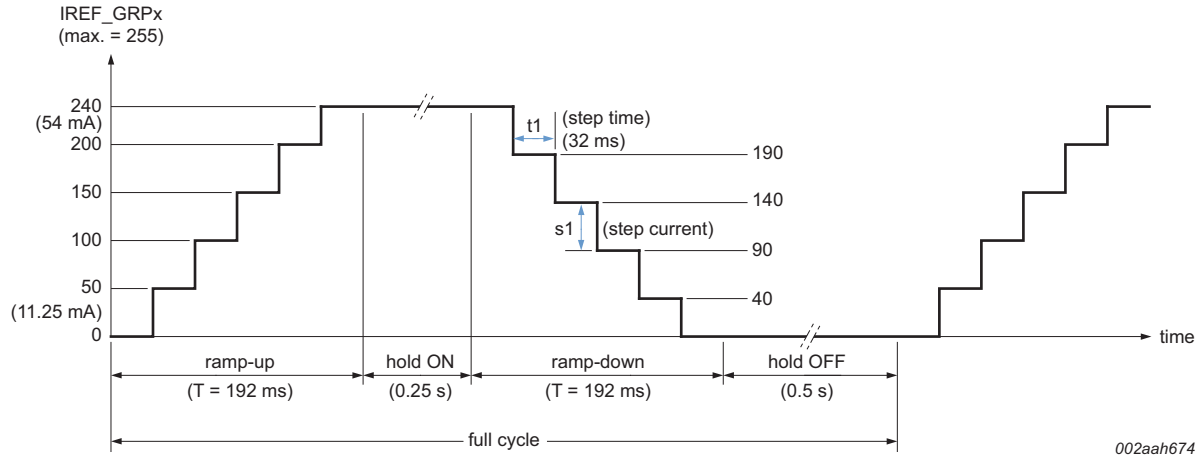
IREF_GRPx
(max. = 255)

240
(54 mA)
200
150
100
50
(11.25 mA)
0

t1
(step time)
(32 ms)
190
140
s1
(step current)
90
40

time

ramp-up
(T = 192 ms)
hold ON
(0.25 s)
ramp-down
(T = 192 ms)
hold OFF
(0.5 s)

full cycle

002aah674